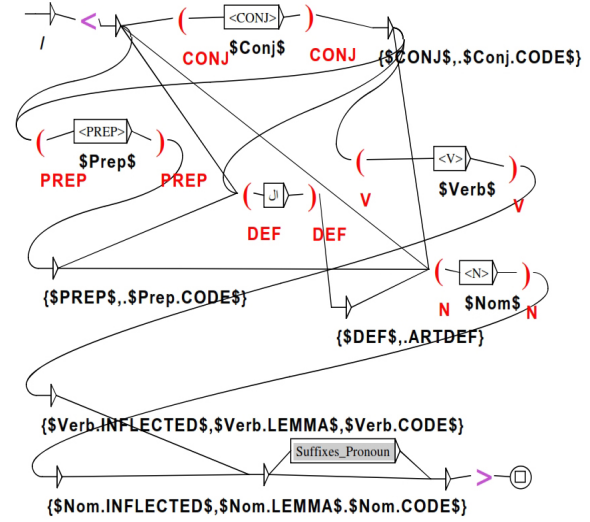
/
<
(
<CONJ>
$Conj$
)
CONJ
CONJ
{$CONJ$,.$Conj.CODE$}
(
<PREP>
$Prep$
)
PREP
PREP
(
ال
)
DEF
DEF
(
<V>
$Verb$
)
V
V
{$PREP$,.$Prep.CODE$}
(
<N>
$Nom$
)
N
N
{$DEF$,.ARTDEF}
{$Verb.INFLECTED$,$Verb.LEMMA$,$Verb.CODE$}
Suffixes_Pronoun
>
{$Nom.INFLECTED$,$Nom.LEMMA$.$Nom.CODE$}